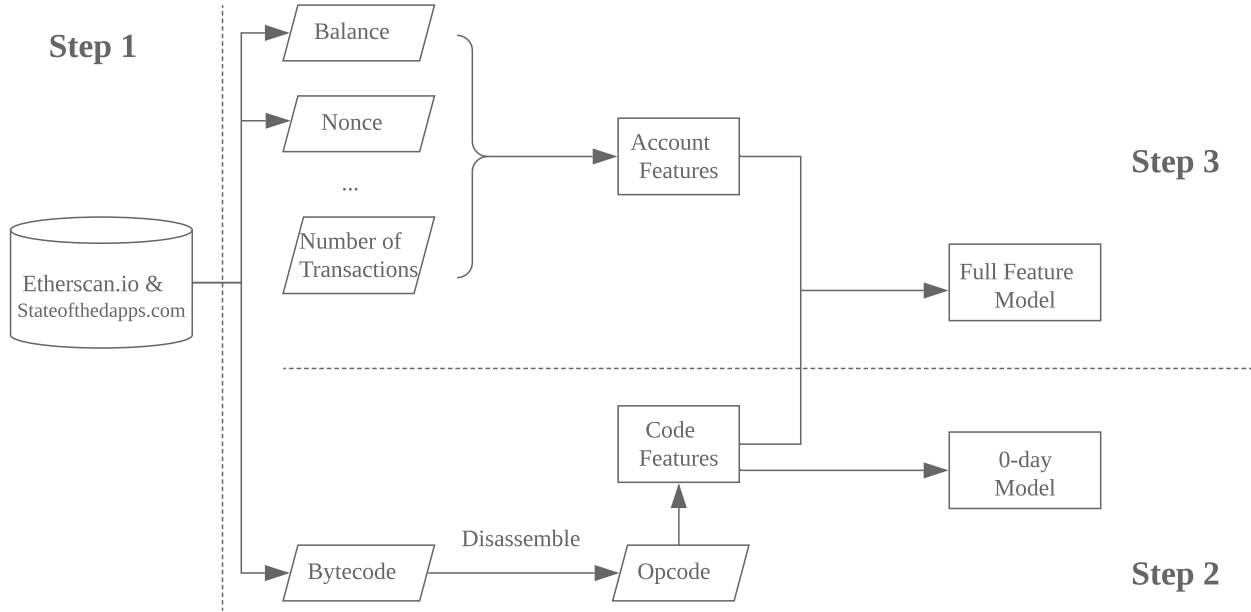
Step 1

Etherscan.io &
Stateofthedapps.com

Balance

Nonce

...

Number of Transactions

Account Features

Step 3

Full Feature Model

Code Features

0-day Model

Bytecode

Disassemble

Opcode

Step 2